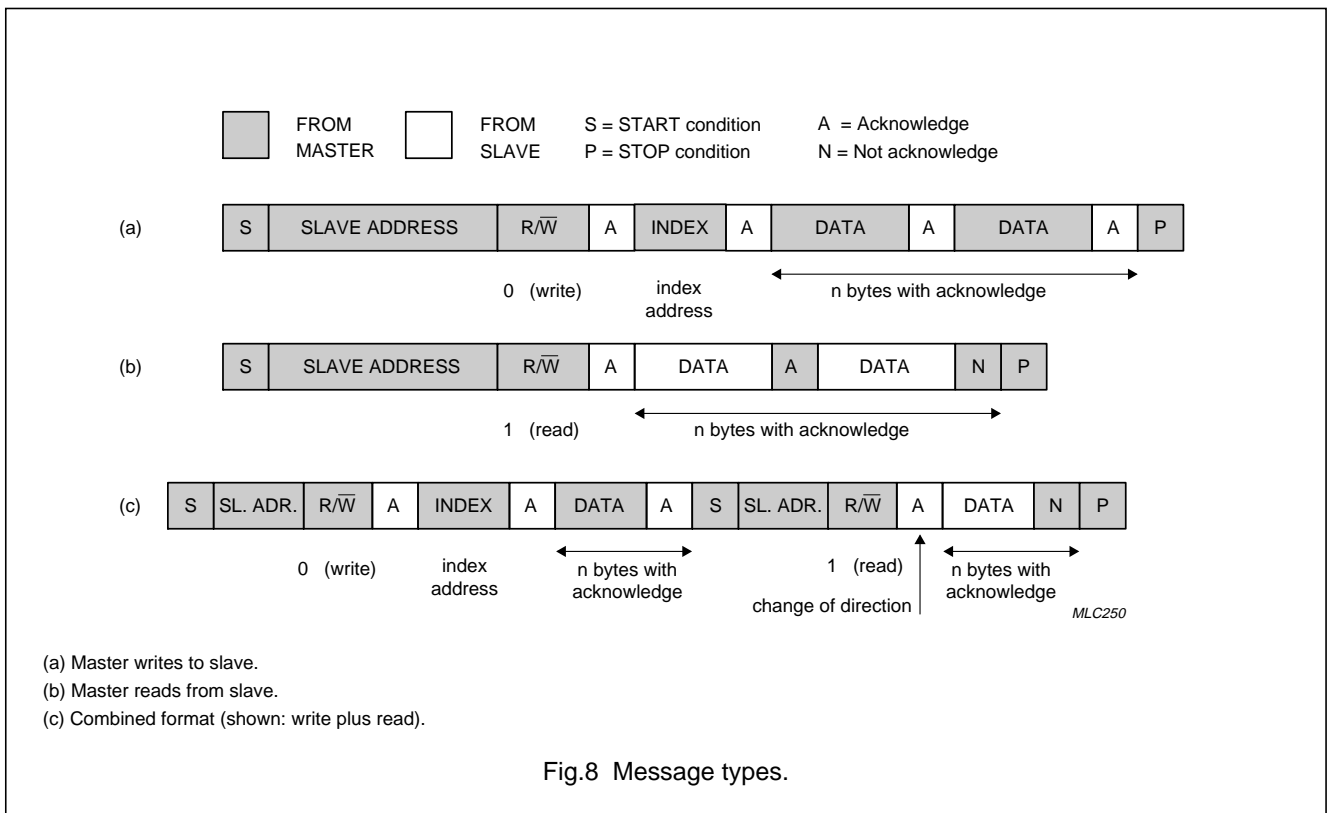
FROM MASTER
FROM SLAVE
S = START condition
P = STOP condition
A = Acknowledge
N = Not acknowledge

(a)

| S | SLAVE ADDRESS | $R/\overline{W}$ | A | INDEX | A | DATA | A | DATA | A | P |
|---|---|---|---|---|---|---|---|---|---|---|

0 (write)
index address
n bytes with acknowledge

(b)

| S | SLAVE ADDRESS | $R/\overline{W}$ | A | DATA | A | DATA | N | P |
|---|---|---|---|---|---|---|---|---|

1 (read)
n bytes with acknowledge

(c)

| S | SL. ADR. | $R/\overline{W}$ | A | INDEX | A | DATA | A | S | SL. ADR. | $R/\overline{W}$ | A | DATA | N | P |
|---|---|---|---|---|---|---|---|---|---|---|---|---|---|---|

0 (write)
index address
n bytes with acknowledge
1 (read)
change of direction
n bytes with acknowledge

MLC250

(a) Master writes to slave.
(b) Master reads from slave.
(c) Combined format (shown: write plus read).

Fig.8 Message types.